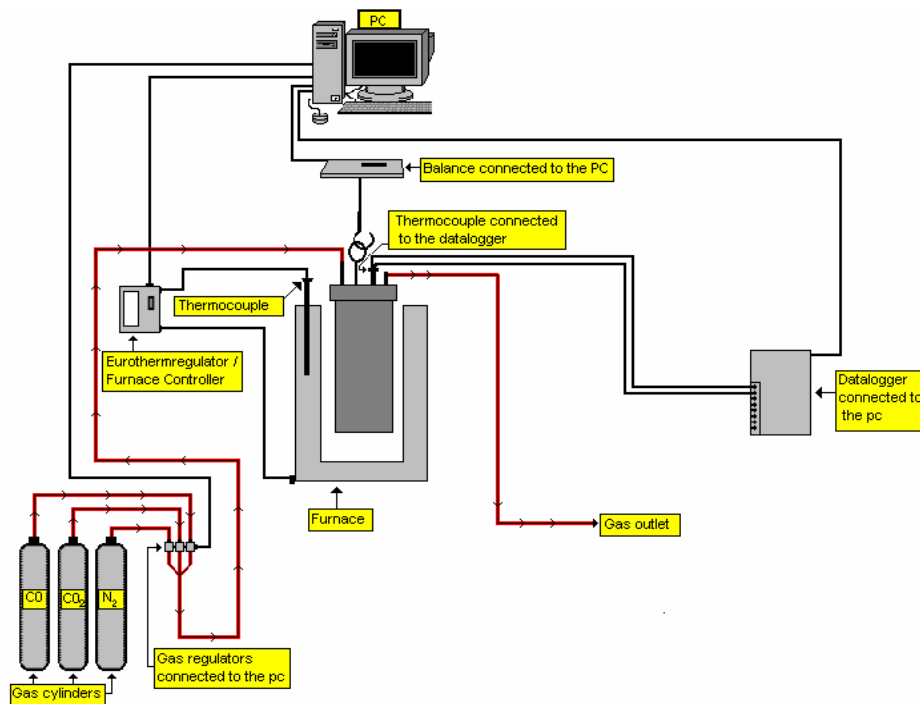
PC

Balance connected to the PC

Thermocouple connected to the datalogger

Thermocouple

Eurothermregulator / Furnace Controller

Datalogger connected to the pc

Furnace

Gas outlet

C0

$C0_2$

$N_2$

Gas regulators connected to the pc

Gas cylinders